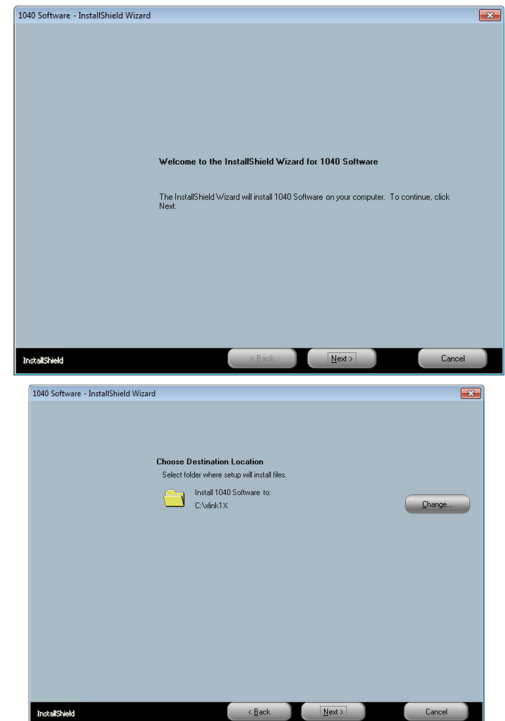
1040 Software - InstallShield Wizard

Welcome to the InstallShield Wizard for 1040 Software

The InstallShield Wizard will install 1040 Software on your computer. To continue, click Next.

InstallShield

< Back

Next >

Cancel

1040 Software - InstallShield Wizard

Choose Destination Location

Select folder where setup will install files.

Install 1040 Software to:

C:\xlink1X

Change...

InstallShield

< Back

Next >

Cancel